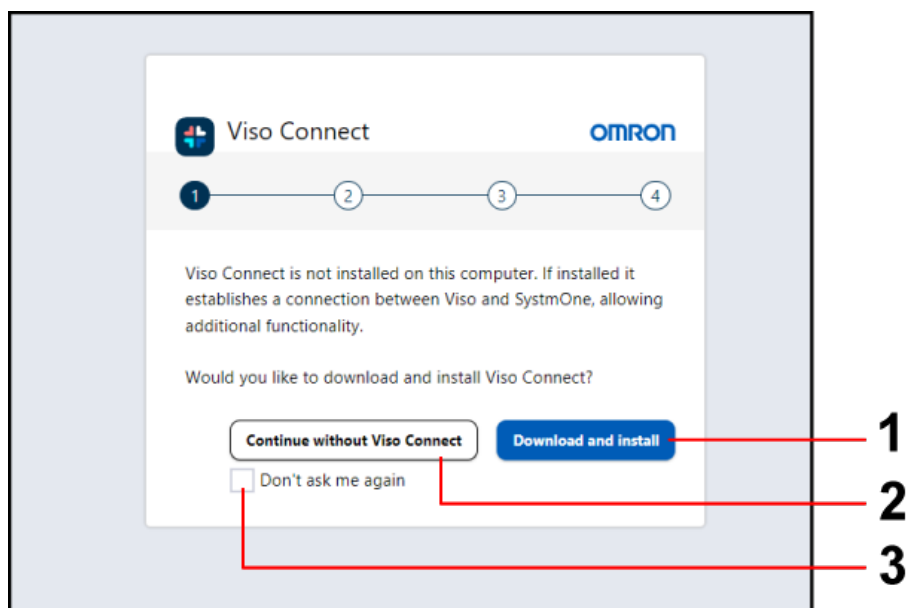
Viso Connect

OMRON

1 2 3 4

Viso Connect is not installed on this computer. If installed it establishes a connection between Viso and SystmOne, allowing additional functionality.

Would you like to download and install Viso Connect?

Continue without Viso Connect

Download and install

Don't ask me again

1

2

3